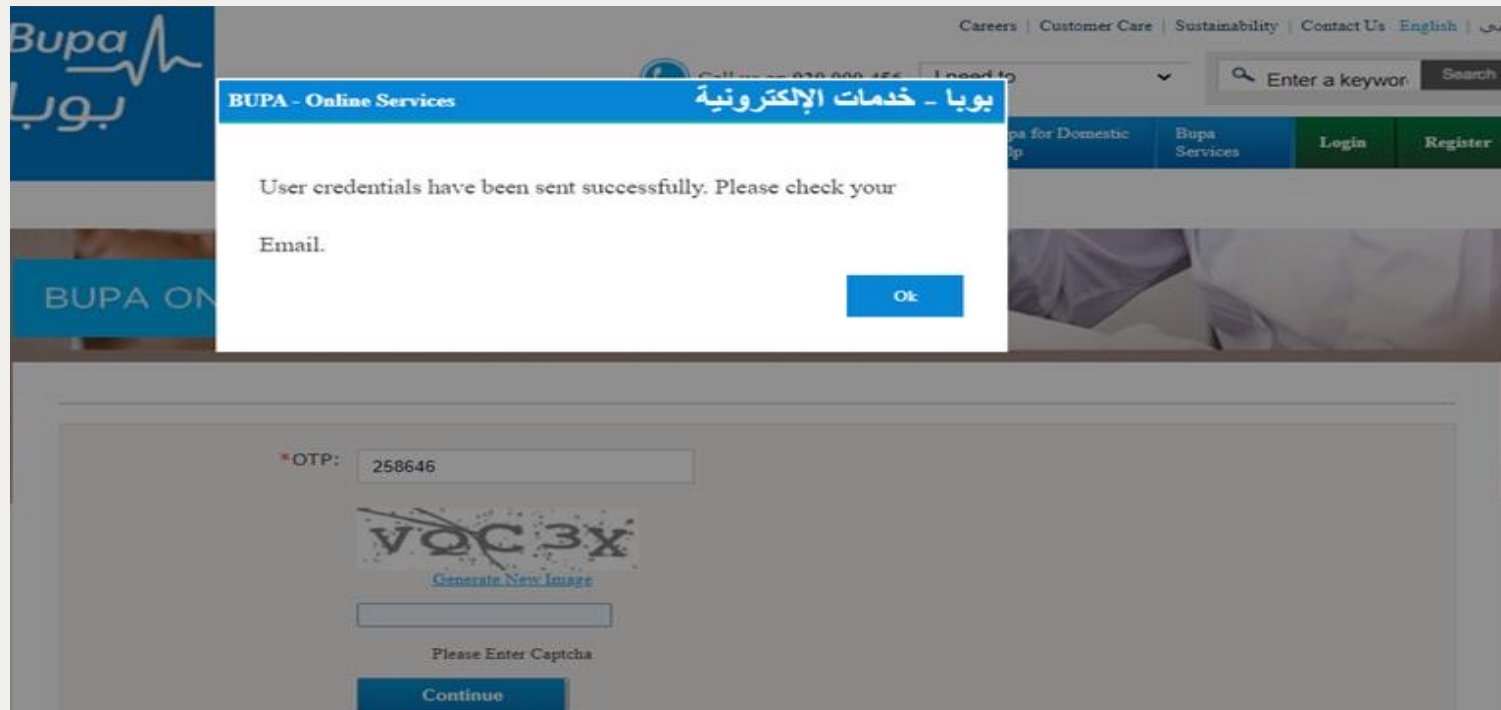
Bupa
بوبا

Careers | Customer Care | Sustainability | Contact Us English | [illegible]

Call us on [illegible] I need to

Enter a keywor Search

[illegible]pa for Domestic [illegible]lp

Bupa Services

Login

Register

BUPA - Online Services

بوبا - خدمات الإلكترونية

User credentials have been sent successfully. Please check your Email.

Ok

BUPA ON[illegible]

*OTP: 258646

VQC 3X

Generate New Image

Please Enter Captcha

Continue